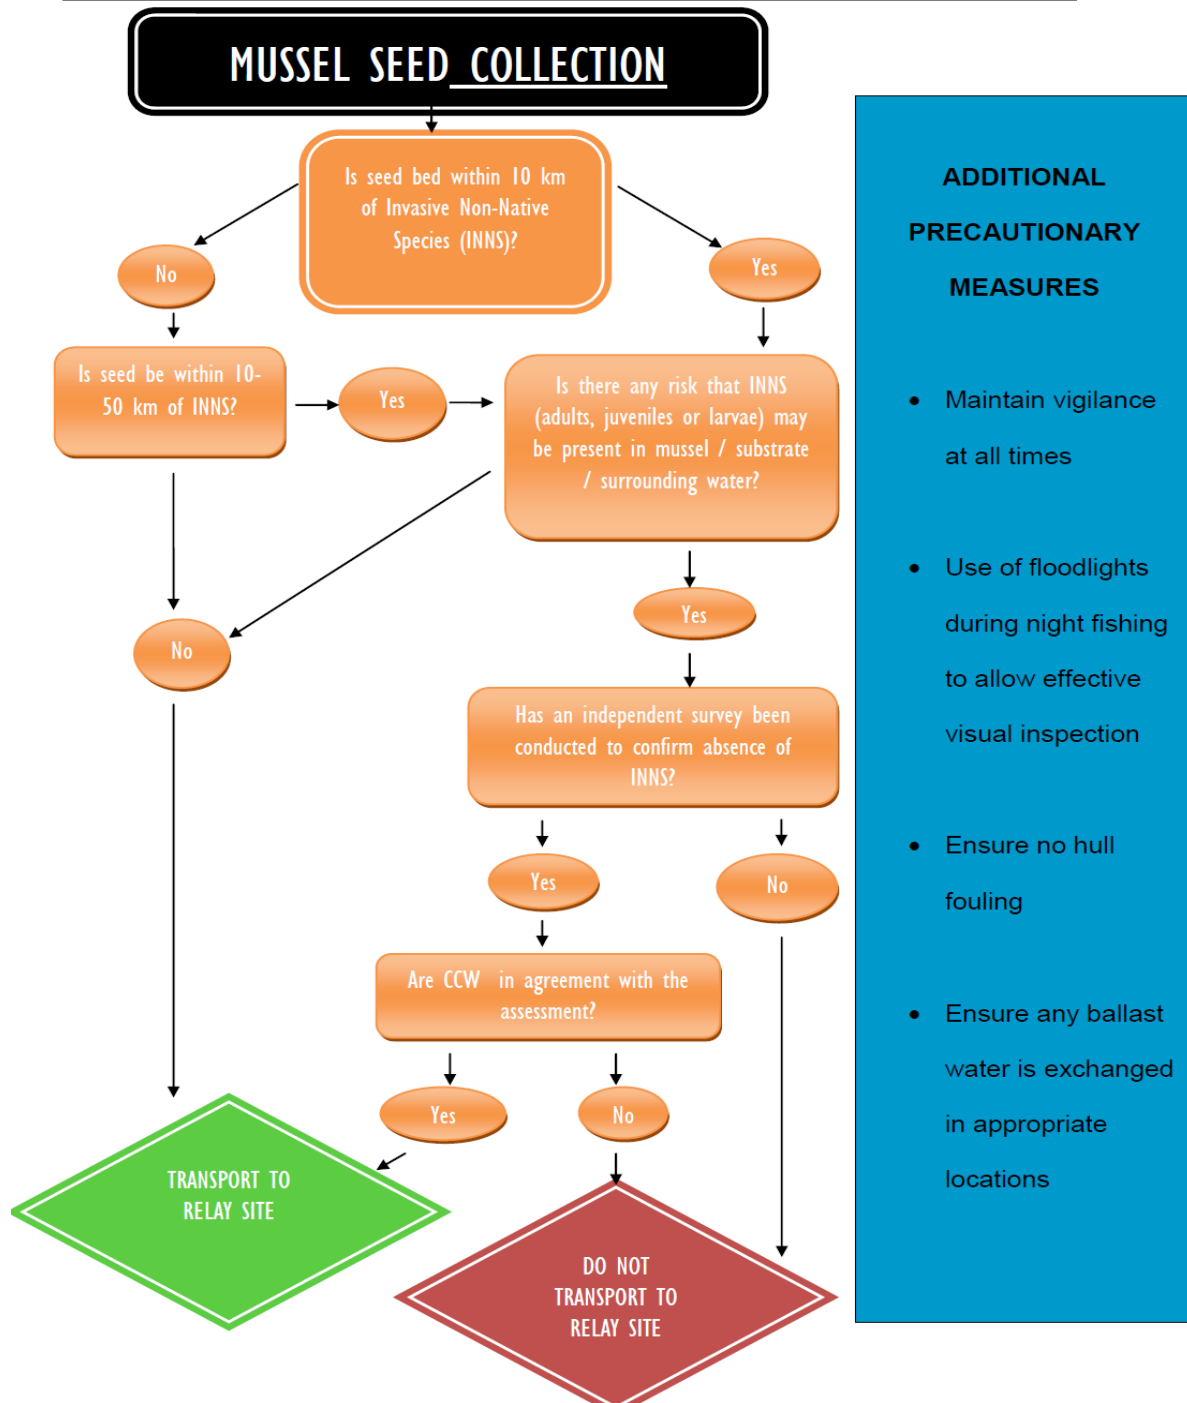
MUSSEL SEED COLLECTION

Is seed bed within 10 km of Invasive Non-Native Species (INNS)?

No

Yes

Is seed be within 10-50 km of INNS?

Yes

Is there any risk that INNS (adults, juveniles or larvae) may be present in mussel / substrate / surrounding water?

Yes

No

Has an independent survey been conducted to confirm absence of INNS?

Yes

No

Are CCW in agreement with the assessment?

Yes

No

TRANSPORT TO RELAY SITE

DO NOT TRANSPORT TO RELAY SITE

ADDITIONAL PRECAUTIONARY MEASURES

• Maintain vigilance at all times

• Use of floodlights during night fishing to allow effective visual inspection

• Ensure no hull fouling

• Ensure any ballast water is exchanged in appropriate locations